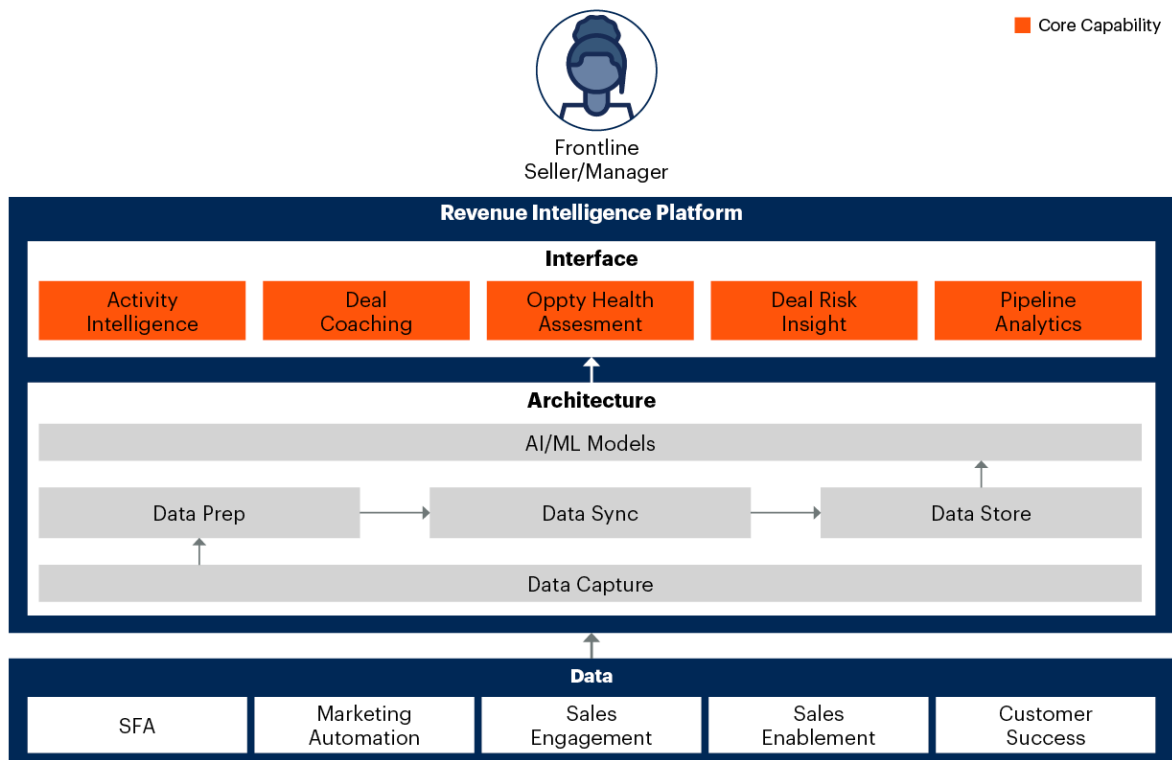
Core Capability

Frontline Seller/Manager

Revenue Intelligence Platform

Interface

Activity Intelligence

Deal Coaching

Oppty Health Assesment

Deal Risk Insight

Pipeline Analytics

Architecture

AI/ML Models

Data Prep

Data Sync

Data Store

Data Capture

Data

SFA

Marketing Automation

Sales Engagement

Sales Enablement

Customer Success